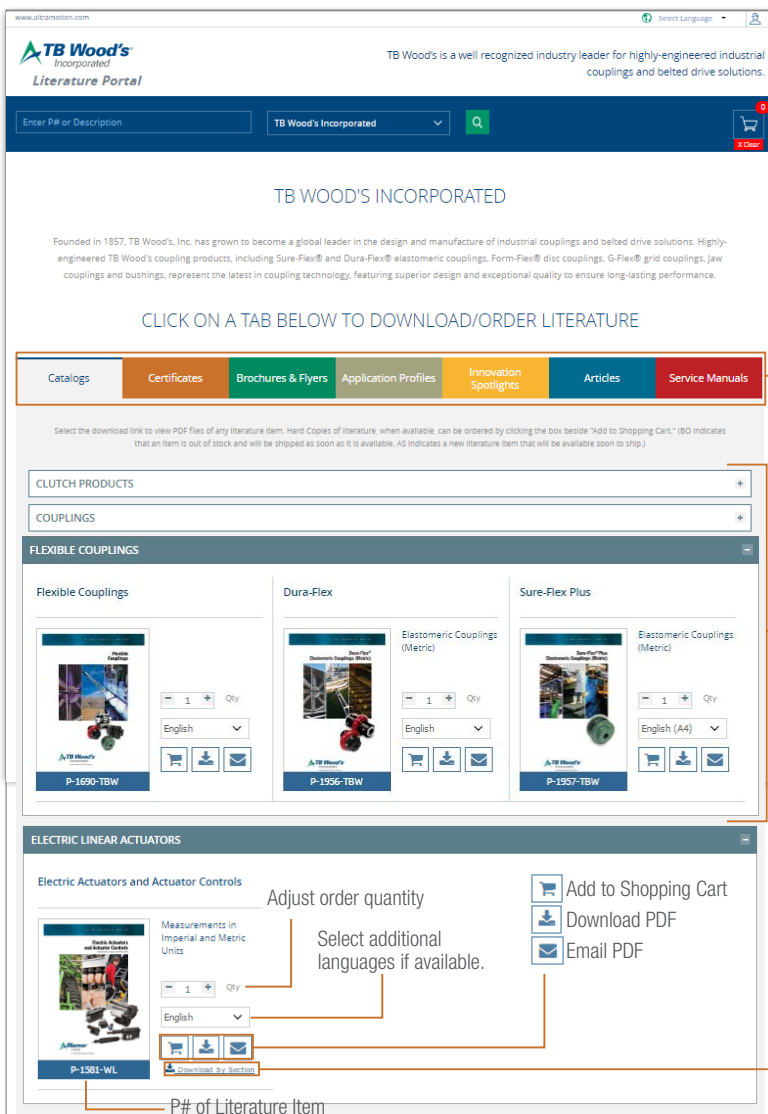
www.altramotion.com

Select Language

TB Wood's Incorporated
Literature Portal

TB Wood's is a well recognized industry leader for highly-engineered industrial couplings and belted drive solutions.

Enter P# or Description

TB Wood's Incorporated

0
X Clear

TB WOOD'S INCORPORATED

Founded in 1857, TB Wood's, Inc. has grown to become a global leader in the design and manufacture of industrial couplings and belted drive solutions. Highly-engineered TB Wood's coupling products, including Sure-Flex® and Dura-Flex® elastomeric couplings, Form-Flex® disc couplings, G-Flex® grid couplings, Jaw couplings and bushings, represent the latest in coupling technology, featuring superior design and exceptional quality to ensure long-lasting performance.

CLICK ON A TAB BELOW TO DOWNLOAD/ORDER LITERATURE

| Catalogs | Certificates | Brochures & Flyers | Application Profiles | Innovation Spotlights | Articles | Service Manuals |
|---|---|---|---|---|---|---|

Select the download link to view PDF files of any literature item. Hard Copies of literature, when available, can be ordered by clicking the box beside "Add to Shopping Cart." (BO indicates that an item is out of stock and will be shipped as soon as it is available. AS indicates a new literature item that will be available soon to ship.)

CLUTCH PRODUCTS +

COUPLINGS +

FLEXIBLE COUPLINGS −

Flexible Couplings
Flexible Couplings
TB Wood's
− 1 + Qty
English
P-1690-TBW

Dura-Flex
Dura-Flex® Elastomeric Couplings (Metric)
Elastomeric Couplings (Metric)
TB Wood's
− 1 + Qty
English
P-1956-TBW

Sure-Flex Plus
Sure-Flex® Plus Elastomeric Couplings (Metric)
Elastomeric Couplings (Metric)
TB Wood's
− 1 + Qty
English (A4)
P-1957-TBW

ELECTRIC LINEAR ACTUATORS −

Electric Actuators and Actuator Controls
Electric Actuators and Actuator Controls
Warner
Measurements in Imperial and Metric Units
− 1 + Qty
English
P-1581-WL
Download by Section

Adjust order quantity

Select additional languages if available.

Add to Shopping Cart
Download PDF
Email PDF

P# of Literature Item